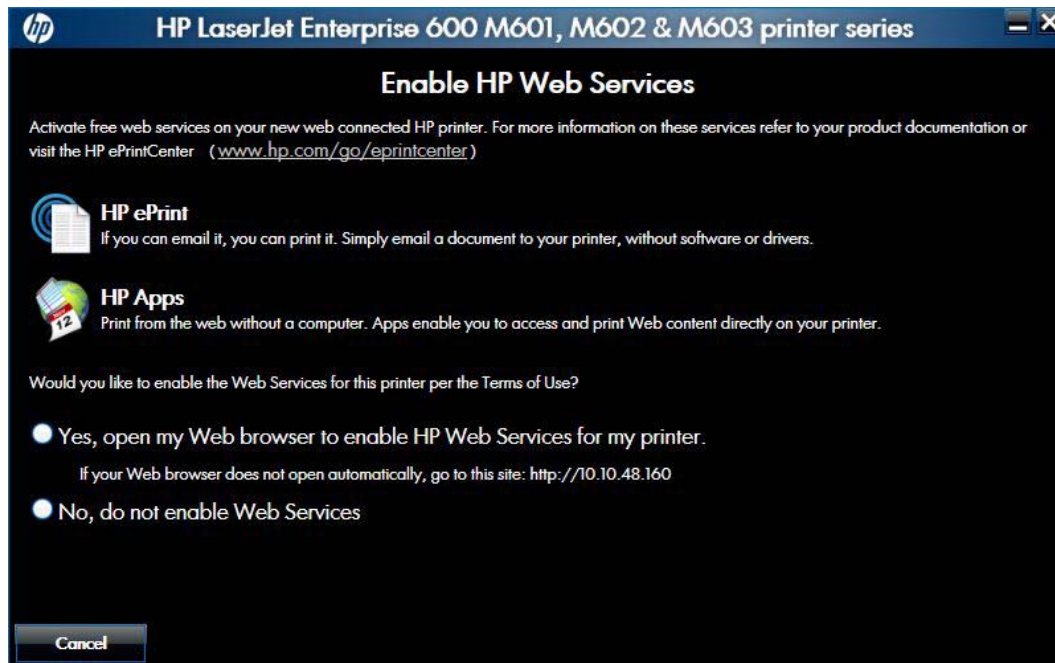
hp HP LaserJet Enterprise 600 M601, M602 & M603 printer series

Enable HP Web Services

Activate free web services on your new web connected HP printer. For more information on these services refer to your product documentation or visit the HP ePrintCenter (www.hp.com/go/eprintcenter)

HP ePrint
If you can email it, you can print it. Simply email a document to your printer, without software or drivers.

12

HP Apps
Print from the web without a computer. Apps enable you to access and print Web content directly on your printer.

Would you like to enable the Web Services for this printer per the Terms of Use?

Yes, open my Web browser to enable HP Web Services for my printer.

If your Web browser does not open automatically, go to this site: http://10.10.48.160

No, do not enable Web Services

Cancel